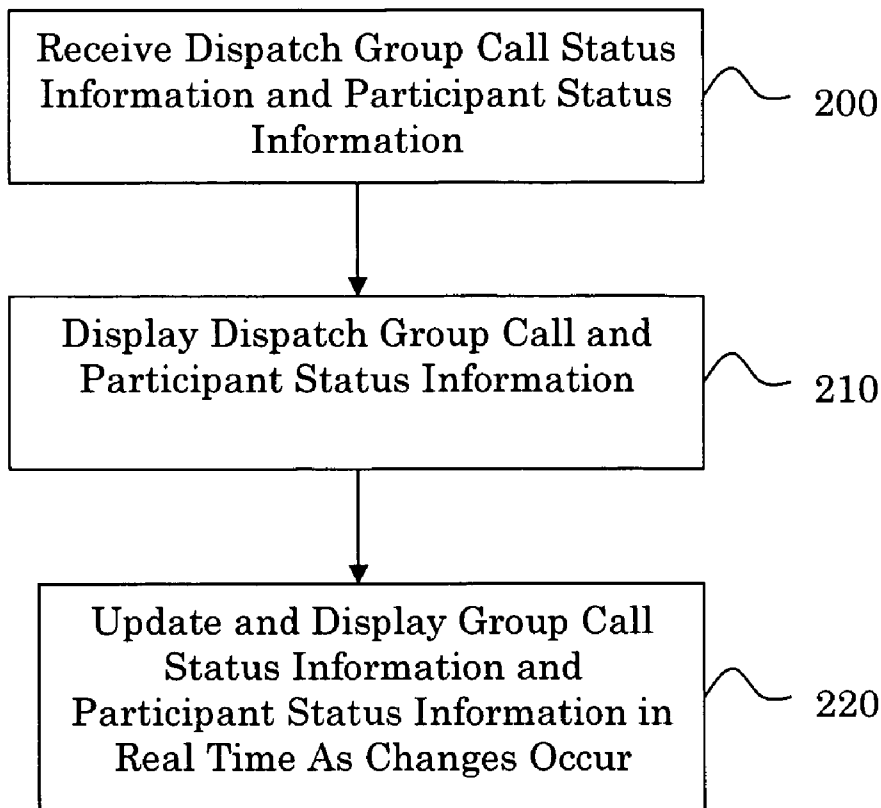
Receive Dispatch Group Call Status Information and Participant Status Information

200

Display Dispatch Group Call and Participant Status Information

210

Update and Display Group Call Status Information and Participant Status Information in Real Time As Changes Occur

220